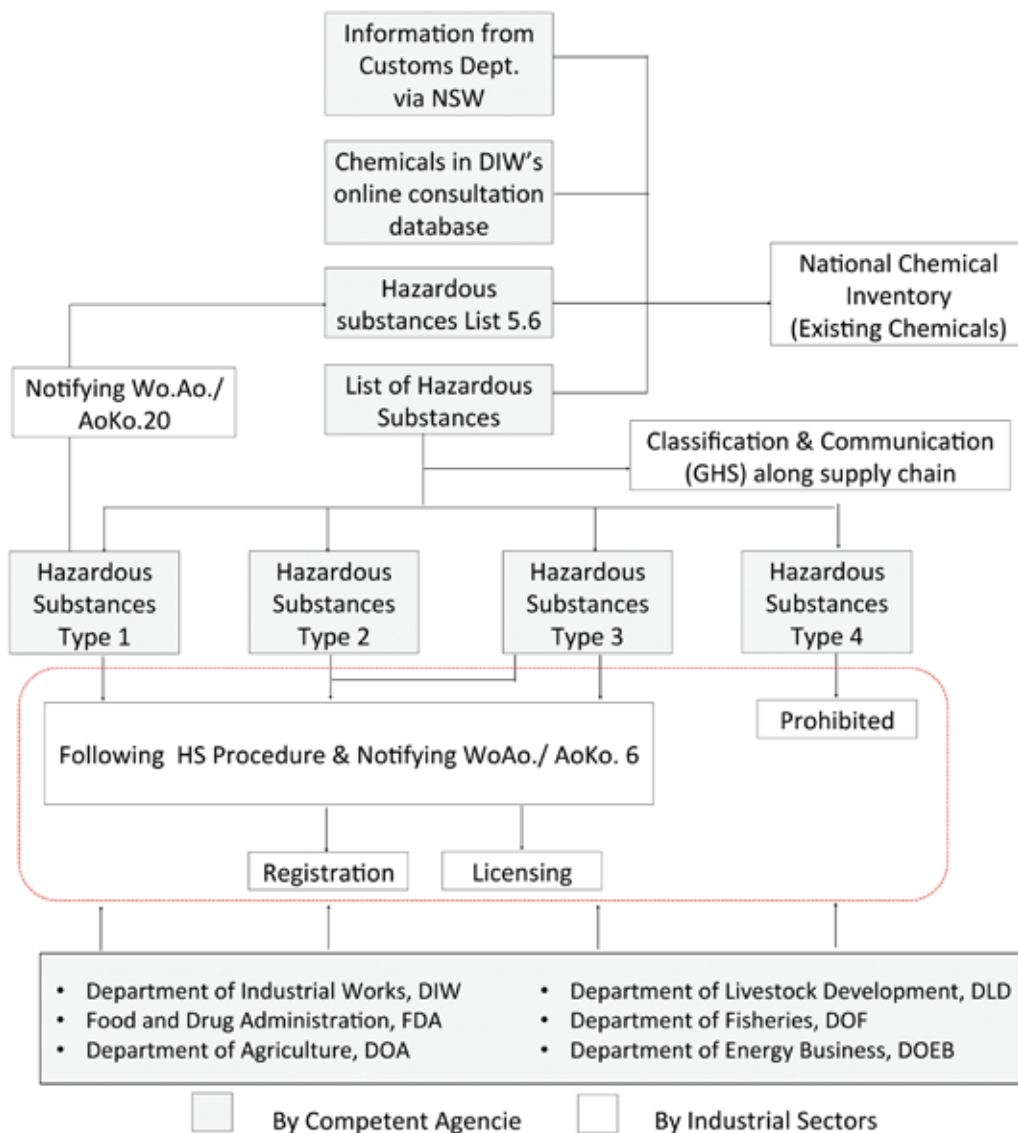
Information from Customs Dept. via NSW

Chemicals in DIW's online consultation database

Hazardous substances List 5.6

National Chemical Inventory (Existing Chemicals)

Notifying Wo.Ao./ AoKo.20

List of Hazardous Substances

Classification & Communication (GHS) along supply chain

Hazardous Substances Type 1

Hazardous Substances Type 2

Hazardous Substances Type 3

Hazardous Substances Type 4

Following HS Procedure & Notifying WoAo./ AoKo. 6

Prohibited

Registration

Licensing

• Department of Industrial Works, DIW
• Food and Drug Administration, FDA
• Department of Agriculture, DOA
• Department of Livestock Development, DLD
• Department of Fisheries, DOF
• Department of Energy Business, DOEB

By Competent Agencie

By Industrial Sectors